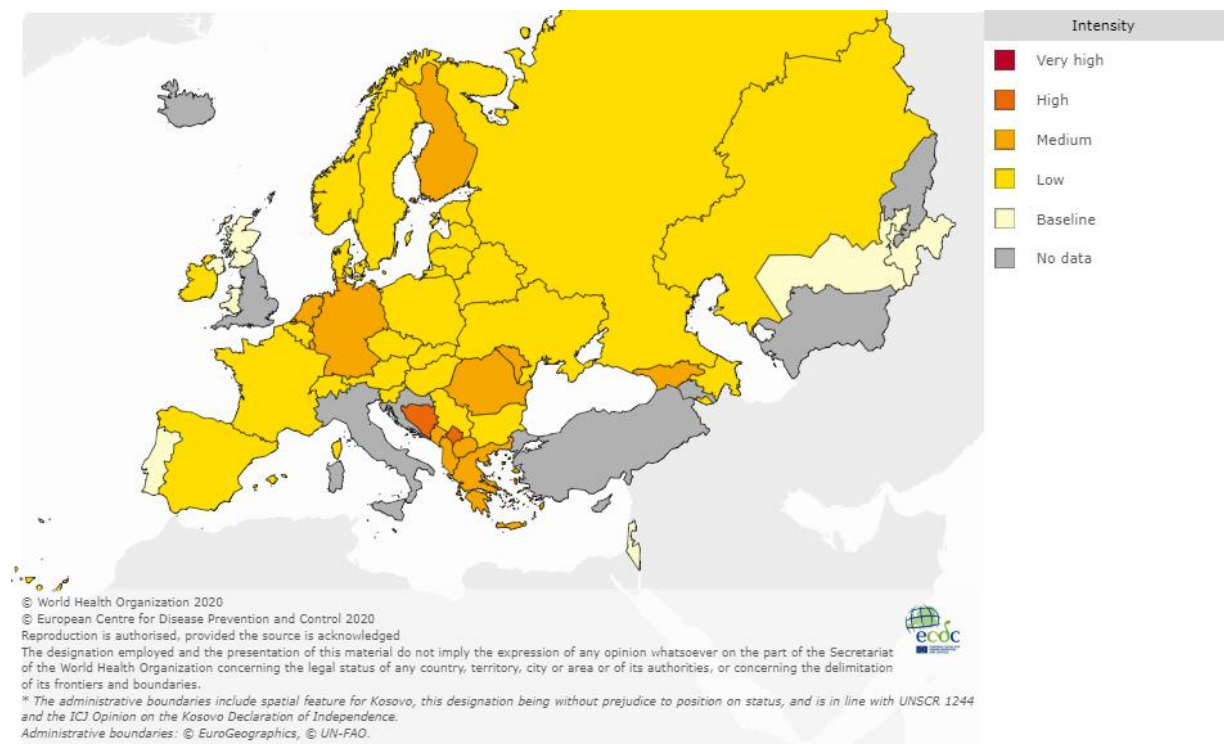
Intensity

Very high

High

Medium

Low

Baseline

No data

© World Health Organization 2020
© European Centre for Disease Prevention and Control 2020
Reproduction is authorised, provided the source is acknowledged
The designation employed and the presentation of this material do not imply the expression of any opinion whatsoever on the part of the Secretariat of the World Health Organization concerning the legal status of any country, territory, city or area or of its authorities, or concerning the delimitation of its frontiers and boundaries.
* The administrative boundaries include spatial feature for Kosovo, this designation being without prejudice to position on status, and is in line with UNSCR 1244 and the ICJ Opinion on the Kosovo Declaration of Independence.
Administrative boundaries: © EuroGeographics, © UN-FAO.

ecdc